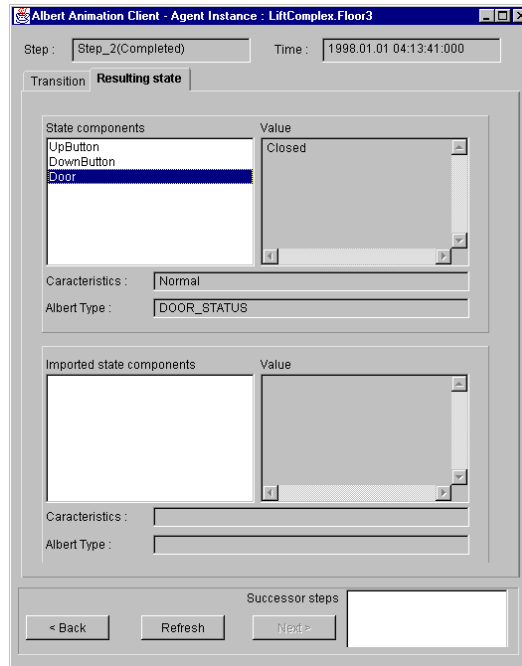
Albert Animation Client - Agent Instance : LiftComplex.Floor3

Step : Step_2(Completed)

Time : 1998.01.01 04:13:41:000

Transition

Resulting state

State components

UpButton
DownButton
Door

Value

Closed

Caracteristics : Normal

Albert Type : DOOR_STATUS

Imported state components

Value

Caracteristics :

Albert Type :

Successor steps

< Back

Refresh

Next >